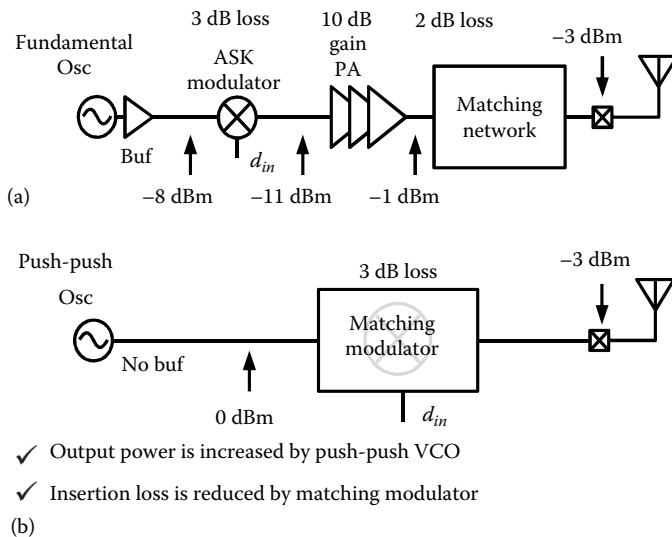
3 dB loss

10 dB gain PA

2 dB loss

Fundamental Osc

ASK modulator

–3 dBm

Matching network

Buf

$d_{in}$

(a)

–8 dBm

–11 dBm

–1 dBm

Push-push Osc

3 dB loss

–3 dBm

Matching modulator

No buf

0 dBm

$d_{in}$

✓ Output power is increased by push-push VCO

✓ Insertion loss is reduced by matching modulator

(b)